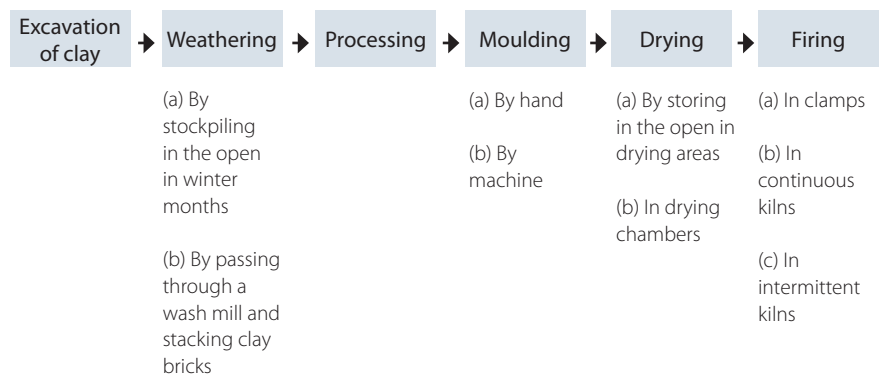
Excavation of clay → Weathering → Processing → Moulding → Drying → Firing

(a) By stockpiling in the open in winter months

(b) By passing through a wash mill and stacking clay bricks

(a) By hand

(b) By machine

(a) By storing in the open in drying areas

(b) In drying chambers

(a) In clamps

(b) In continuous kilns

(c) In intermittent kilns